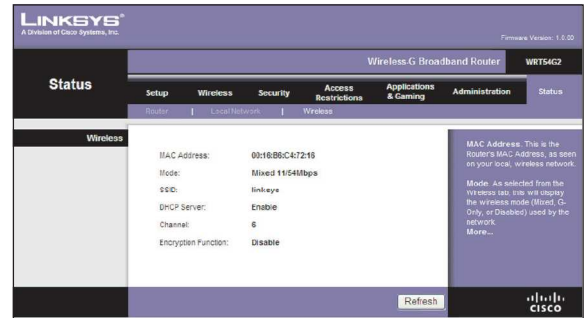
LINKSYS®
A Division of Cisco Systems, Inc.

Firmware Version: 1.0.00

Wireless-G Broadband Router WRT54G2

Status

Setup | Wireless | Security | Access Restrictions | Applications & Gaming | Administration | Status

Router | Local Network | Wireless

Wireless

| | |
|---|---|
| MAC Address: | 00:18:B6:C4:72:16 |
| Mode: | Mixed 11/54Mbps |
| SSID: | linksys |
| DHCP Server: | Enable |
| Channel: | 6 |
| Encryption Function: | Disable |

MAC Address. This is the Router's MAC Address, as seen on your local, wireless network.

Mode. As selected from the Wireless tab, this will display the wireless mode (Mixed, G-Only, or Disabled) used by the network
More...

Refresh

cisco